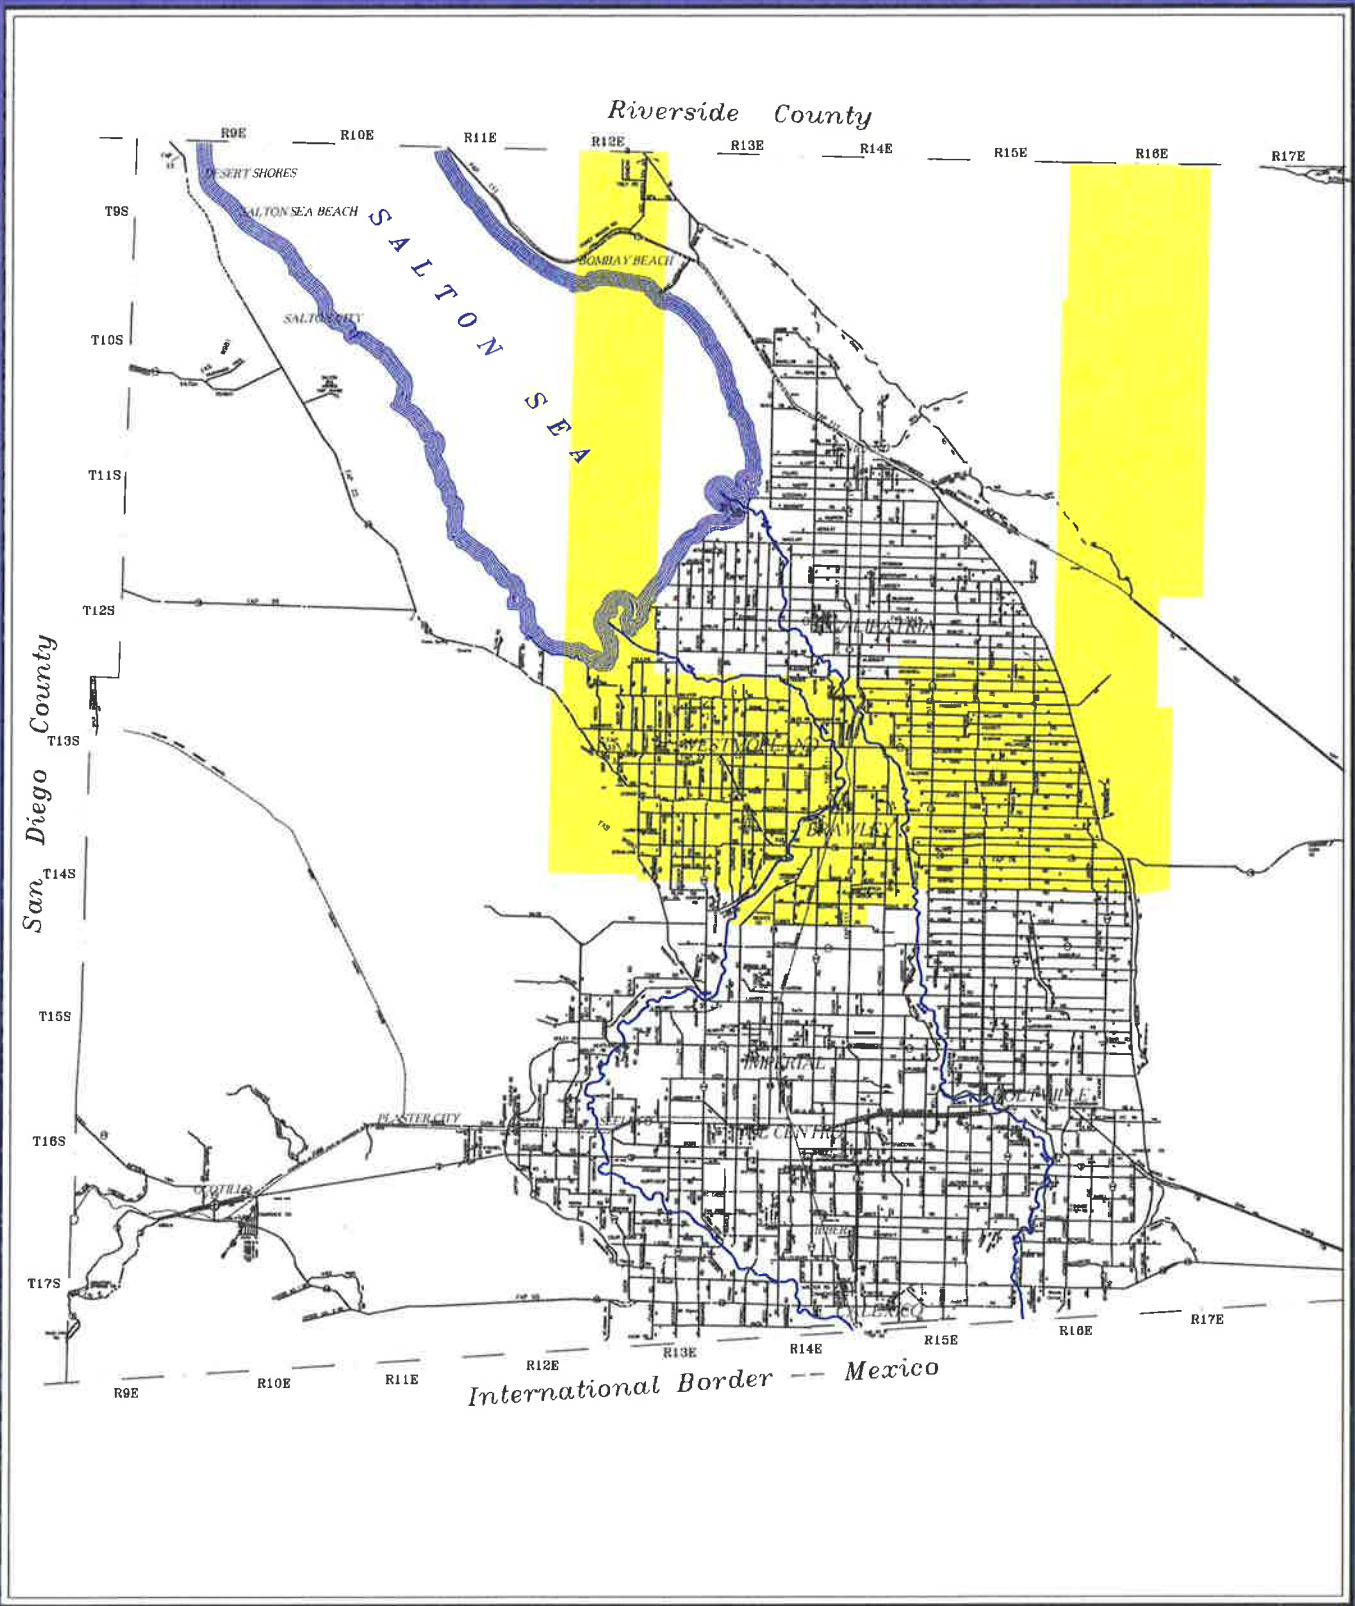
Riverside County

R9E R10E R11E R12E R13E R14E R15E R16E R17E

T9S
T10S
T11S
T12S
T13S
T14S
T15S
T16S
T17S

San Diego County

DESERT SHORES
SALTON SEA BEACH
SALTON SEA
SALTON CITY
BOMBAY BEACH
WESTMORLAND
BRAWLEY
IMPERIAL
PLASTER CITY
EL CENTRO
HOLTVILLE
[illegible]
CALEXICO

R9E R10E R11E R12E R13E R14E R15E R16E R17E

International Border -- Mexico